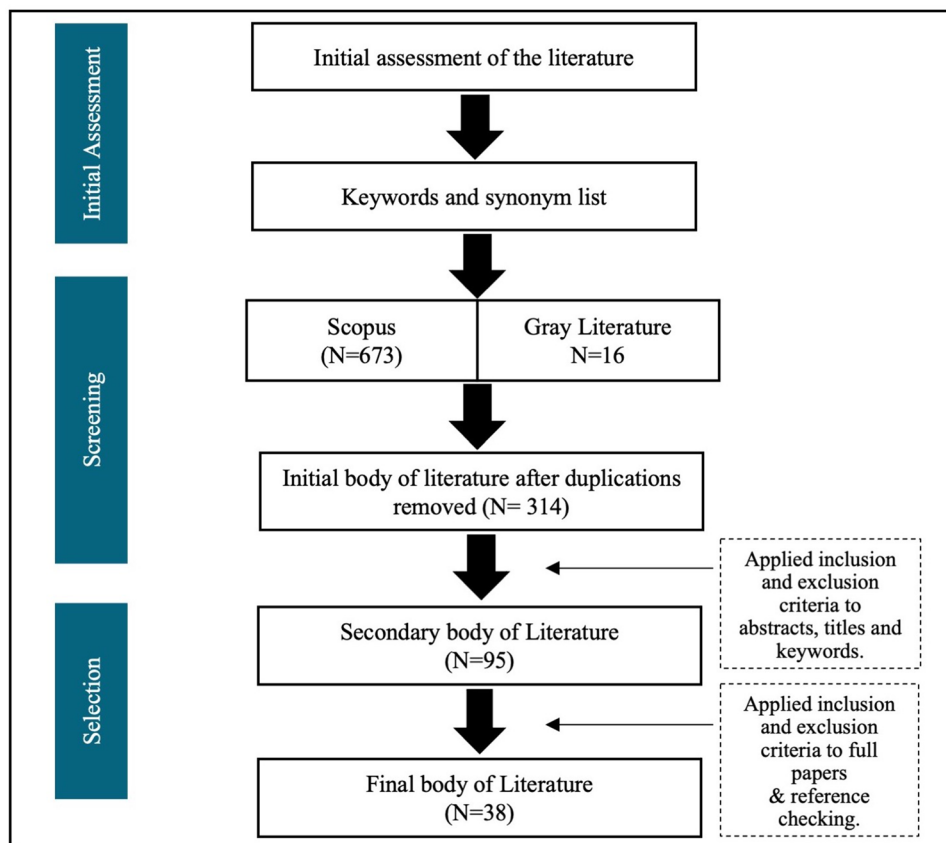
Initial Assessment

Initial assessment of the literature

Keywords and synonym list

Screening

Scopus (N=673)

Gray Literature N=16

Initial body of literature after duplications removed (N= 314)

Applied inclusion and exclusion criteria to abstracts, titles and keywords.

Selection

Secondary body of Literature (N=95)

Applied inclusion and exclusion criteria to full papers & reference checking.

Final body of Literature (N=38)